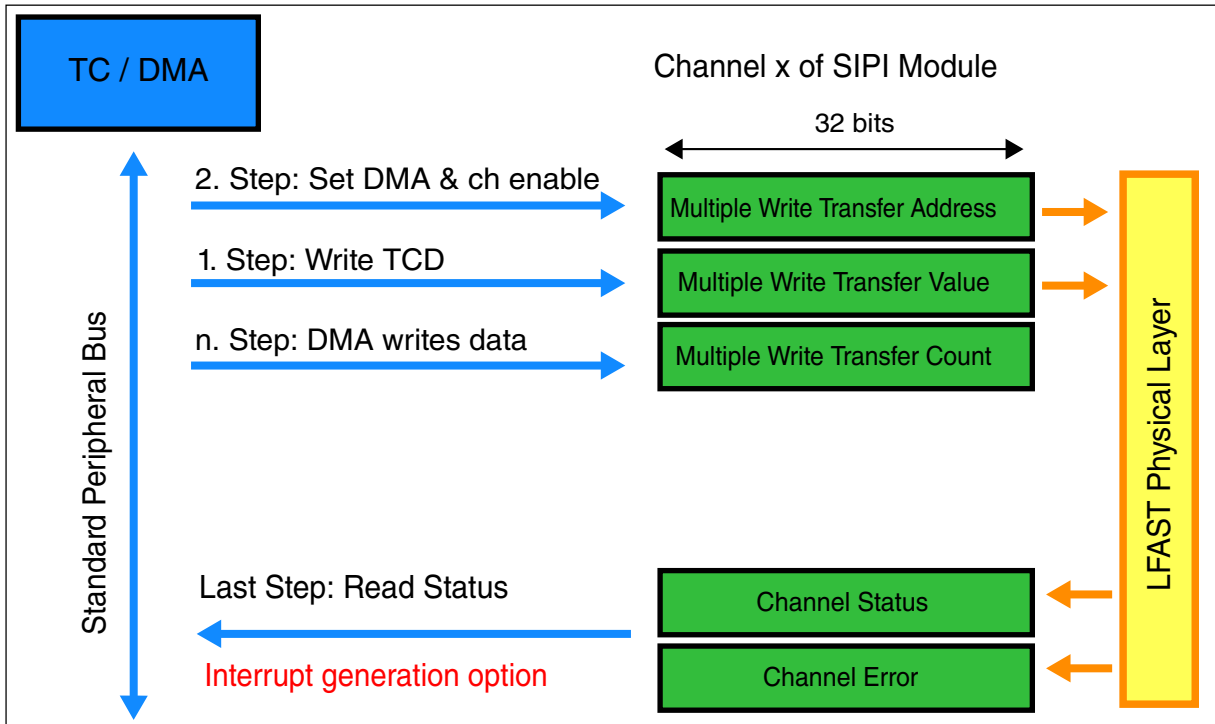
TC / DMA

Channel x of SIPI Module

32 bits

Standard Peripheral Bus

2. Step: Set DMA & ch enable

Multiple Write Transfer Address

1. Step: Write TCD

Multiple Write Transfer Value

n. Step: DMA writes data

Multiple Write Transfer Count

LFAST Physical Layer

Last Step: Read Status

Channel Status

Interrupt generation option

Channel Error